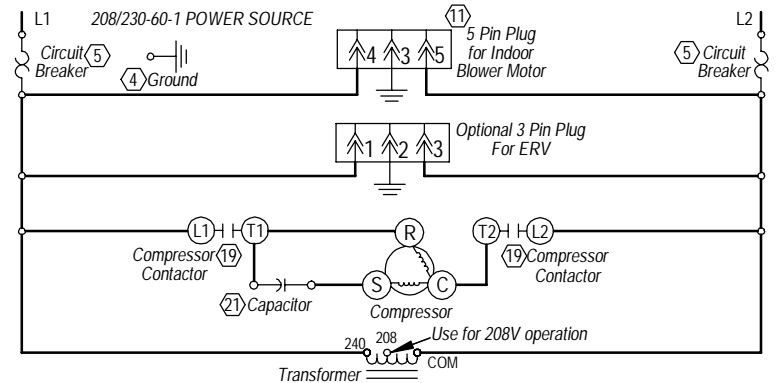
L1 208/230-60-1 POWER SOURCE

11

5 Pin Plug for Indoor Blower Motor

4 3 5

L2

Circuit Breaker 5

4 Ground

5 Circuit Breaker

Optional 3 Pin Plug For ERV

1 2 3

L1 T1

R

T2 L2

Compressor Contactor 19

19 Compressor Contactor

S C

21 Capacitor

Compressor

240 208 Use for 208V operation

COM

Transformer